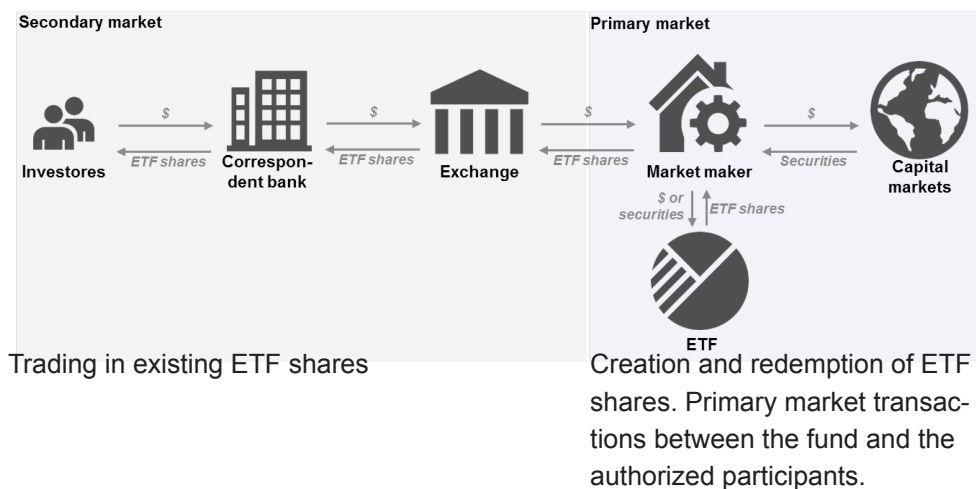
Secondary market

Primary market

$

ETF shares

$

ETF shares

$

ETF shares

$

Securities

Investores

Correspondent bank

Exchange

Market maker

Capital markets

$ or securities

ETF shares

ETF

Trading in existing ETF shares

Creation and redemption of ETF shares. Primary market transactions between the fund and the authorized participants.